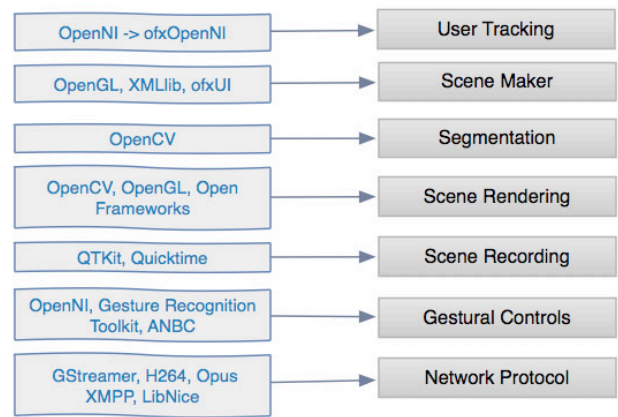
OpenNI -> ofxOpenNI
User Tracking

OpenGL, XMLlib, ofxUI
Scene Maker

OpenCV
Segmentation

OpenCV, OpenGL, Open Frameworks
Scene Rendering

QTKit, Quicktime
Scene Recording

OpenNI, Gesture Recognition Toolkit, ANBC
Gestural Controls

GStreamer, H264, Opus XMPP, LibNice
Network Protocol